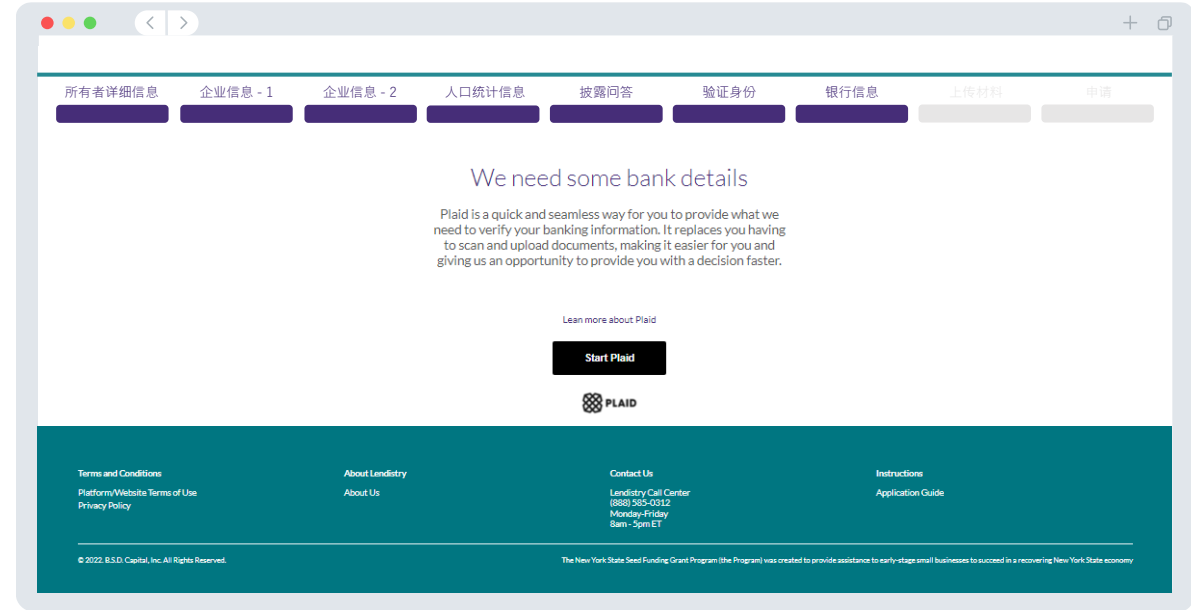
所有者详细信息　企业信息 - 1　企业信息 - 2　人口统计信息　披露问答　验证身份　银行信息　上传材料　申请

We need some bank details

Plaid is a quick and seamless way for you to provide what we need to verify your banking information. It replaces you having to scan and upload documents, making it easier for you and giving us an opportunity to provide you with a decision faster.

Learn more about Plaid

Start Plaid

PLAID

Terms and Conditions
Platform/Website Terms of Use
Privacy Policy

About Lendistry
About Us

Contact Us
Lendistry Call Center
(888) 585-0312
Monday-Friday
8am - 5pm ET

Instructions
Application Guide

© 2022. B.S.D. Capital, Inc. All Rights Reserved.

The New York State Seed Funding Grant Program (the Program) was created to provide assistance to early-stage small businesses to succeed in a recovering New York State economy